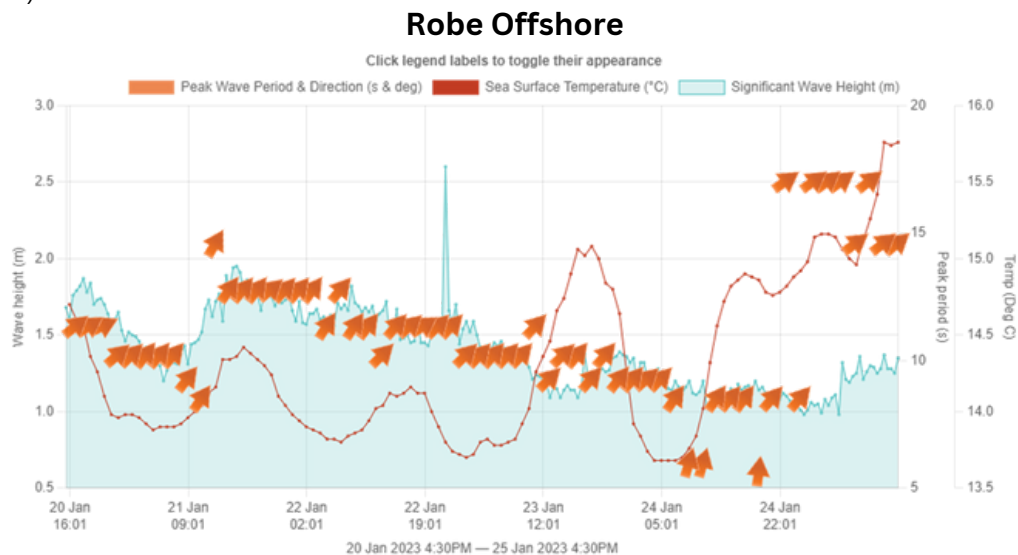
Robe Offshore

Click legend labels to toggle their appearance

Peak Wave Period & Direction (s & deg) Sea Surface Temperature (°C) Significant Wave Height (m)

Wave height (m)

3.0
2.5
2.0
1.5
1.0
0.5

Peak period (s)

20
15
10
5

Temp (Deg C)

16.0
15.5
15.0
14.5
14.0
13.5

20 Jan 16:01
21 Jan 09:01
22 Jan 02:01
22 Jan 19:01
23 Jan 12:01
24 Jan 05:01
24 Jan 22:01

20 Jan 2023 4:30PM — 25 Jan 2023 4:30PM